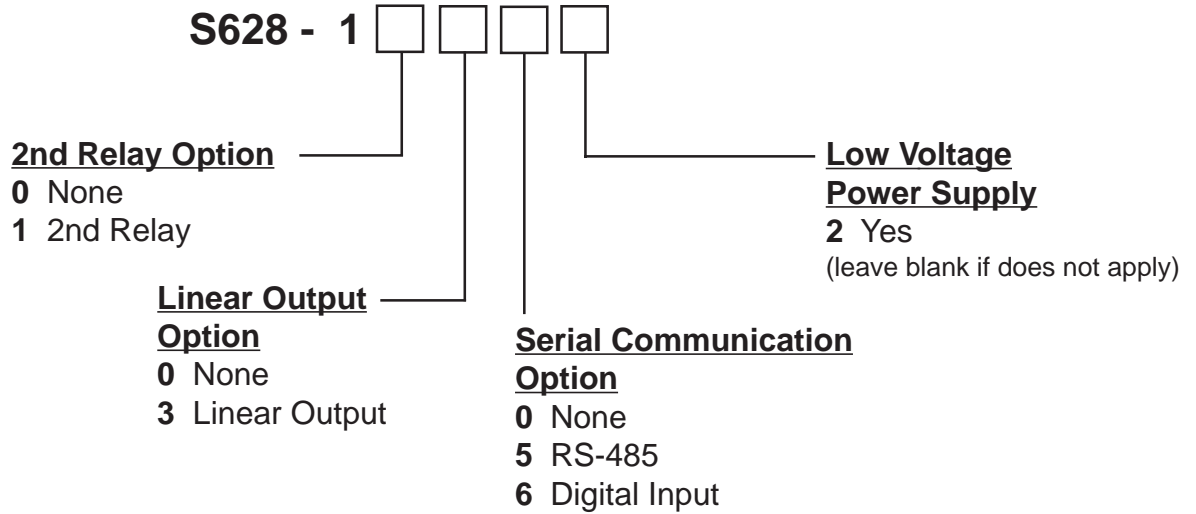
S628 - 1

2nd Relay Option
0 None
1 2nd Relay

Linear Output Option
0 None
3 Linear Output

Serial Communication Option
0 None
5 RS-485
6 Digital Input

Low Voltage Power Supply
2 Yes
(leave blank if does not apply)